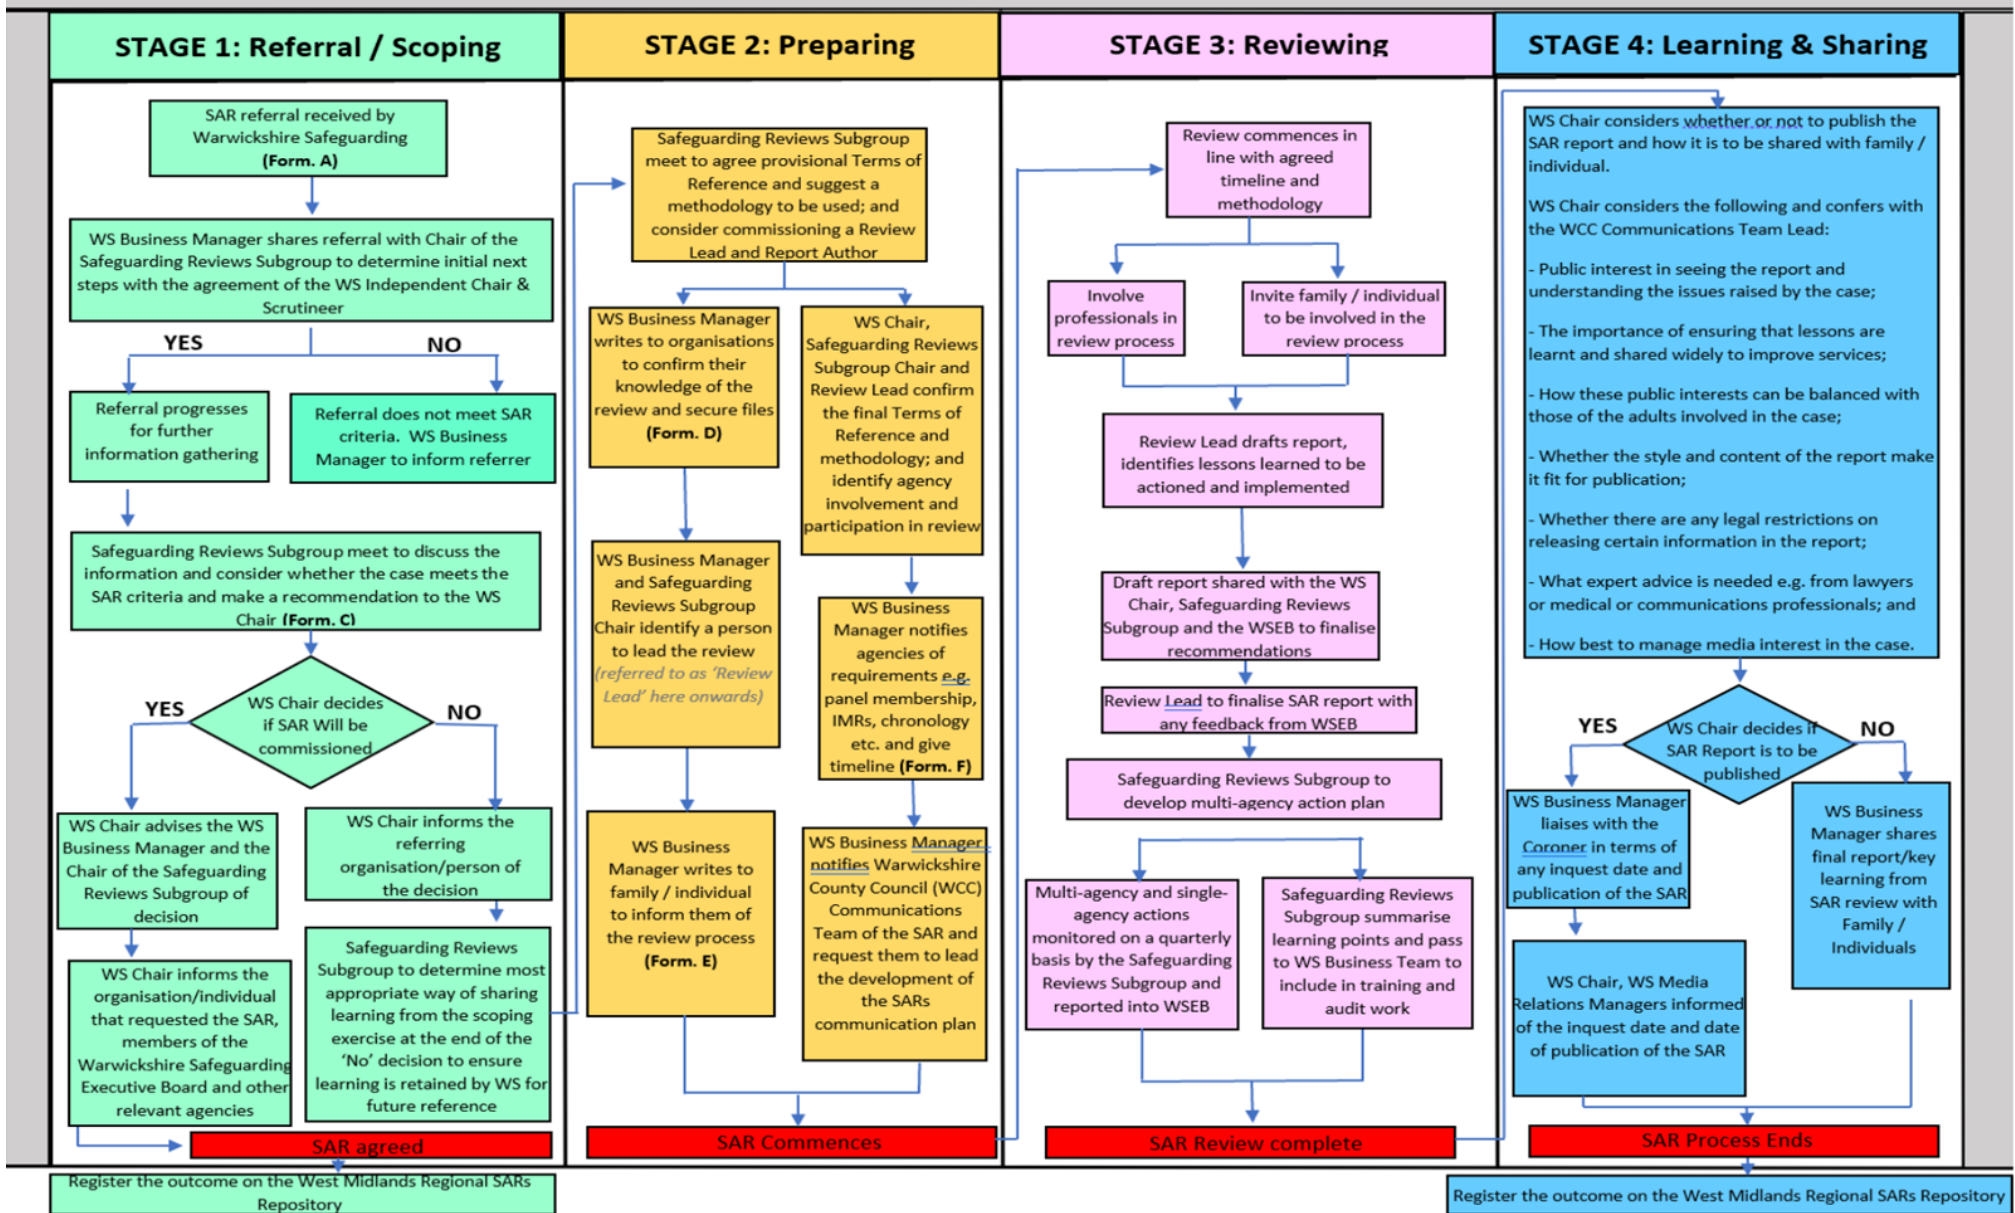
STAGE 1: Referral / Scoping

SAR referral received by Warwickshire Safeguarding (Form. A)

WS Business Manager shares referral with Chair of the Safeguarding Reviews Subgroup to determine initial next steps with the agreement of the WS Independent Chair & Scrutineer

YES

NO

Referral progresses for further information gathering

Referral does not meet SAR criteria. WS Business Manager to inform referrer

Safeguarding Reviews Subgroup meet to discuss the information and consider whether the case meets the SAR criteria and make a recommendation to the WS Chair (Form. C)

YES

WS Chair decides if SAR Will be commissioned

NO

WS Chair advises the WS Business Manager and the Chair of the Safeguarding Reviews Subgroup of decision

WS Chair informs the referring organisation/person of the decision

WS Chair informs the organisation/individual that requested the SAR, members of the Warwickshire Safeguarding Executive Board and other relevant agencies

Safeguarding Reviews Subgroup to determine most appropriate way of sharing learning from the scoping exercise at the end of the 'No' decision to ensure learning is retained by WS for future reference

SAR agreed

Register the outcome on the West Midlands Regional SARs Repository

STAGE 2: Preparing

Safeguarding Reviews Subgroup meet to agree provisional Terms of Reference and suggest a methodology to be used; and consider commissioning a Review Lead and Report Author

WS Business Manager writes to organisations to confirm their knowledge of the review and secure files (Form. D)

WS Chair, Safeguarding Reviews Subgroup Chair and Review Lead confirm the final Terms of Reference and methodology; and identify agency involvement and participation in review

WS Business Manager and Safeguarding Reviews Subgroup Chair identify a person to lead the review (referred to as 'Review Lead' here onwards)

WS Business Manager notifies agencies of requirements e.g. panel membership, IMRs, chronology etc. and give timeline (Form. F)

WS Business Manager writes to family / individual to inform them of the review process (Form. E)

WS Business Manager notifies Warwickshire County Council (WCC) Communications Team of the SAR and request them to lead the development of the SARs communication plan

SAR Commences

STAGE 3: Reviewing

Review commences in line with agreed timeline and methodology

Involve professionals in review process

Invite family / individual to be involved in the review process

Review Lead drafts report, identifies lessons learned to be actioned and implemented

Draft report shared with the WS Chair, Safeguarding Reviews Subgroup and the WSEB to finalise recommendations

Review Lead to finalise SAR report with any feedback from WSEB

Safeguarding Reviews Subgroup to develop multi-agency action plan

Multi-agency and single-agency actions monitored on a quarterly basis by the Safeguarding Reviews Subgroup and reported into WSEB

Safeguarding Reviews Subgroup summarise learning points and pass to WS Business Team to include in training and audit work

SAR Review complete

STAGE 4: Learning & Sharing

WS Chair considers whether or not to publish the SAR report and how it is to be shared with family / individual.

WS Chair considers the following and confers with the WCC Communications Team Lead:

- Public interest in seeing the report and understanding the issues raised by the case;

- The importance of ensuring that lessons are learnt and shared widely to improve services;

- How these public interests can be balanced with those of the adults involved in the case;

- Whether the style and content of the report make it fit for publication;

- Whether there are any legal restrictions on releasing certain information in the report;

- What expert advice is needed e.g. from lawyers or medical or communications professionals; and

- How best to manage media interest in the case.

YES

WS Chair decides if SAR Report is to be published

NO

WS Business Manager liaises with the Coroner in terms of any inquest date and publication of the SAR

WS Business Manager shares final report/key learning from SAR review with Family / Individuals

WS Chair, WS Media Relations Managers informed of the inquest date and date of publication of the SAR

SAR Process Ends

Register the outcome on the West Midlands Regional SARs Repository